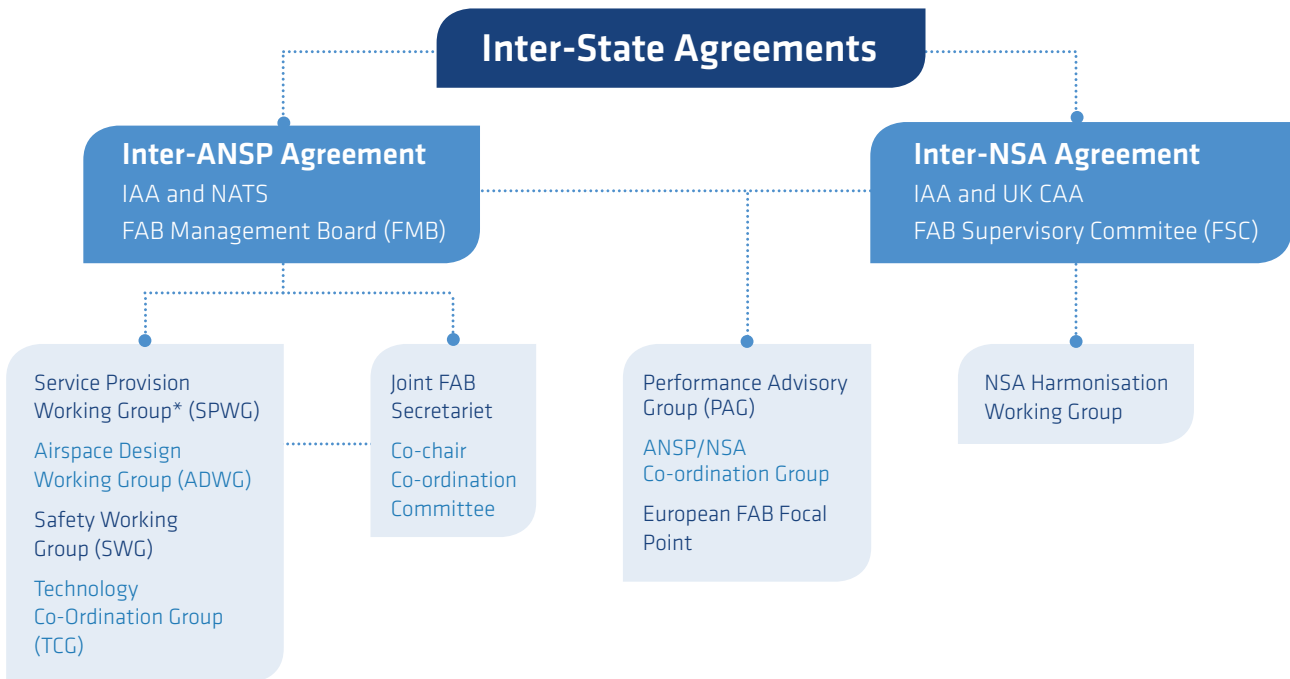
Inter-State Agreements

Inter-ANSP Agreement
IAA and NATS
FAB Management Board (FMB)

Inter-NSA Agreement
IAA and UK CAA
FAB Supervisory Commitee (FSC)

Service Provision Working Group* (SPWG)
Airspace Design Working Group (ADWG)
Safety Working Group (SWG)
Technology Co-Ordination Group (TCG)

Joint FAB Secretariet
Co-chair Co-ordination Committee

Performance Advisory Group (PAG)
ANSP/NSA Co-ordination Group
European FAB Focal Point

NSA Harmonisation Working Group